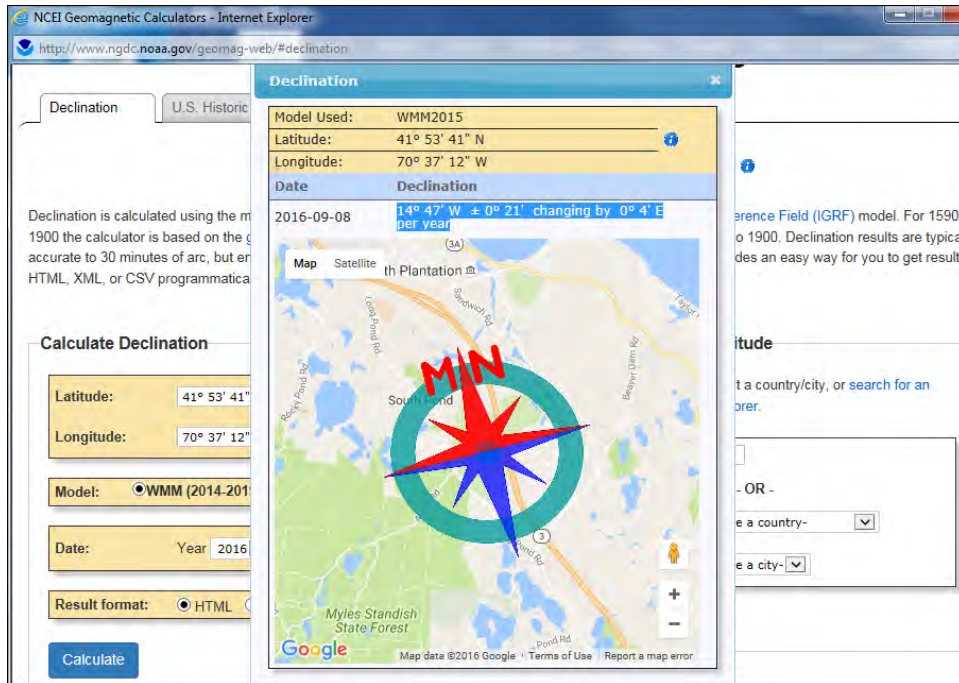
NCEI Geomagnetic Calculators - Internet Explorer

http://www.ngdc.noaa.gov/geomag-web/#declination

Declination

U.S. Historic

Declination ×

| Model Used: | WMM2015 |
|---|---|
| Latitude: | 41° 53' 41" N |
| Longitude: | 70° 37' 12" W |

| Date | Declination |
|---|---|
| 2016-09-08 | 14° 47' W ± 0° 21' changing by 0° 4' E per year |

Map Satellite

th Plantation

Sandwich Rd

Long Pond Rd

Rocky Pond Rd

Beaver Dam Rd

Taylor

South Pond

MN

Myles Standish State Forest

Pond Rd

Google

Map data ©2016 Google Terms of Use Report a map error

Declination is calculated using the m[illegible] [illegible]erence Field (IGRF) model. For 1590 1900 the calculator is based on the g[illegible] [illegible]o 1900. Declination results are typica accurate to 30 minutes of arc, but er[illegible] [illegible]des an easy way for you to get result HTML, XML, or CSV programmatica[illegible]

Calculate Declination

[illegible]itude

Latitude: 41° 53' 41"

Longitude: 70° 37' 12"

Model: WMM (2014-201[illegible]

Date: Year 2016

Result format: HTML

Calculate

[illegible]t a country/city, or search for an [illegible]orer.

- OR -

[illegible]e a country-

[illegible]e a city-